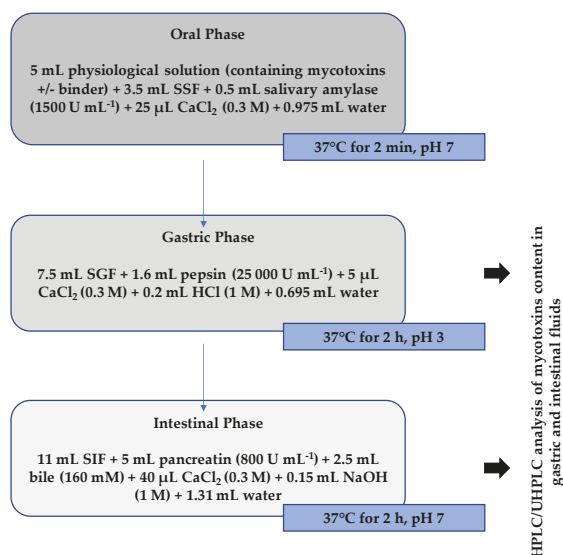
Oral Phase

5 mL physiological solution (containing mycotoxins +/- binder) + 3.5 mL SSF + 0.5 mL salivary amylase (1500 U mL$^{-1}$) + 25 μL $CaCl_2$ (0.3 M) + 0.975 mL water

37°C for 2 min, pH 7

Gastric Phase

7.5 mL SGF + 1.6 mL pepsin (25 000 U mL$^{-1}$) + 5 μL $CaCl_2$ (0.3 M) + 0.2 mL HCl (1 M) + 0.695 mL water

37°C for 2 h, pH 3

Intestinal Phase

11 mL SIF + 5 mL pancreatin (800 U mL$^{-1}$) + 2.5 mL bile (160 mM) + 40 μL $CaCl_2$ (0.3 M) + 0.15 mL NaOH (1 M) + 1.31 mL water

37°C for 2 h, pH 7

HPLC/UHPLC analysis of mycotoxins content in gastric and intestinal fluids